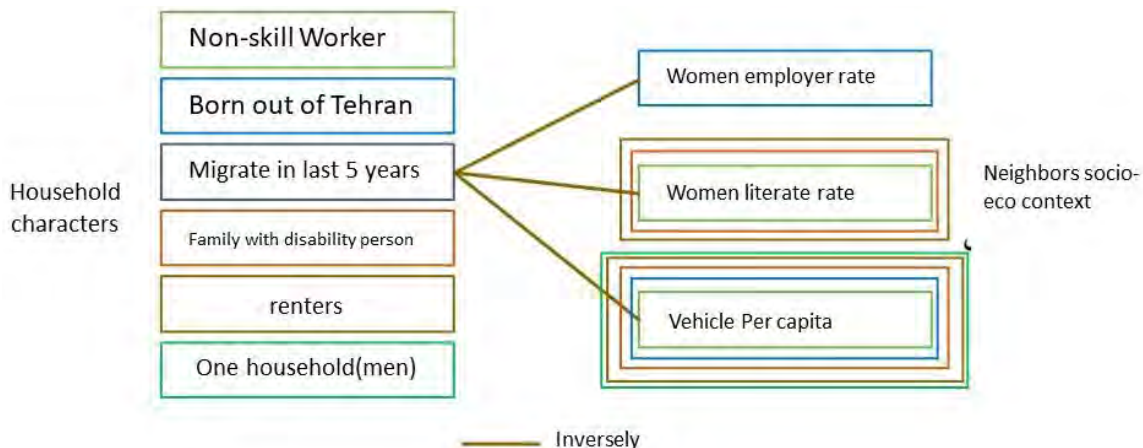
Household characters

Non-skill Worker

Born out of Tehran

Migrate in last 5 years

Family with disability person

renters

One household(men)

Women employer rate

Women literate rate

Vehicle Per capita

Neighbors socio-eco context

Inversely